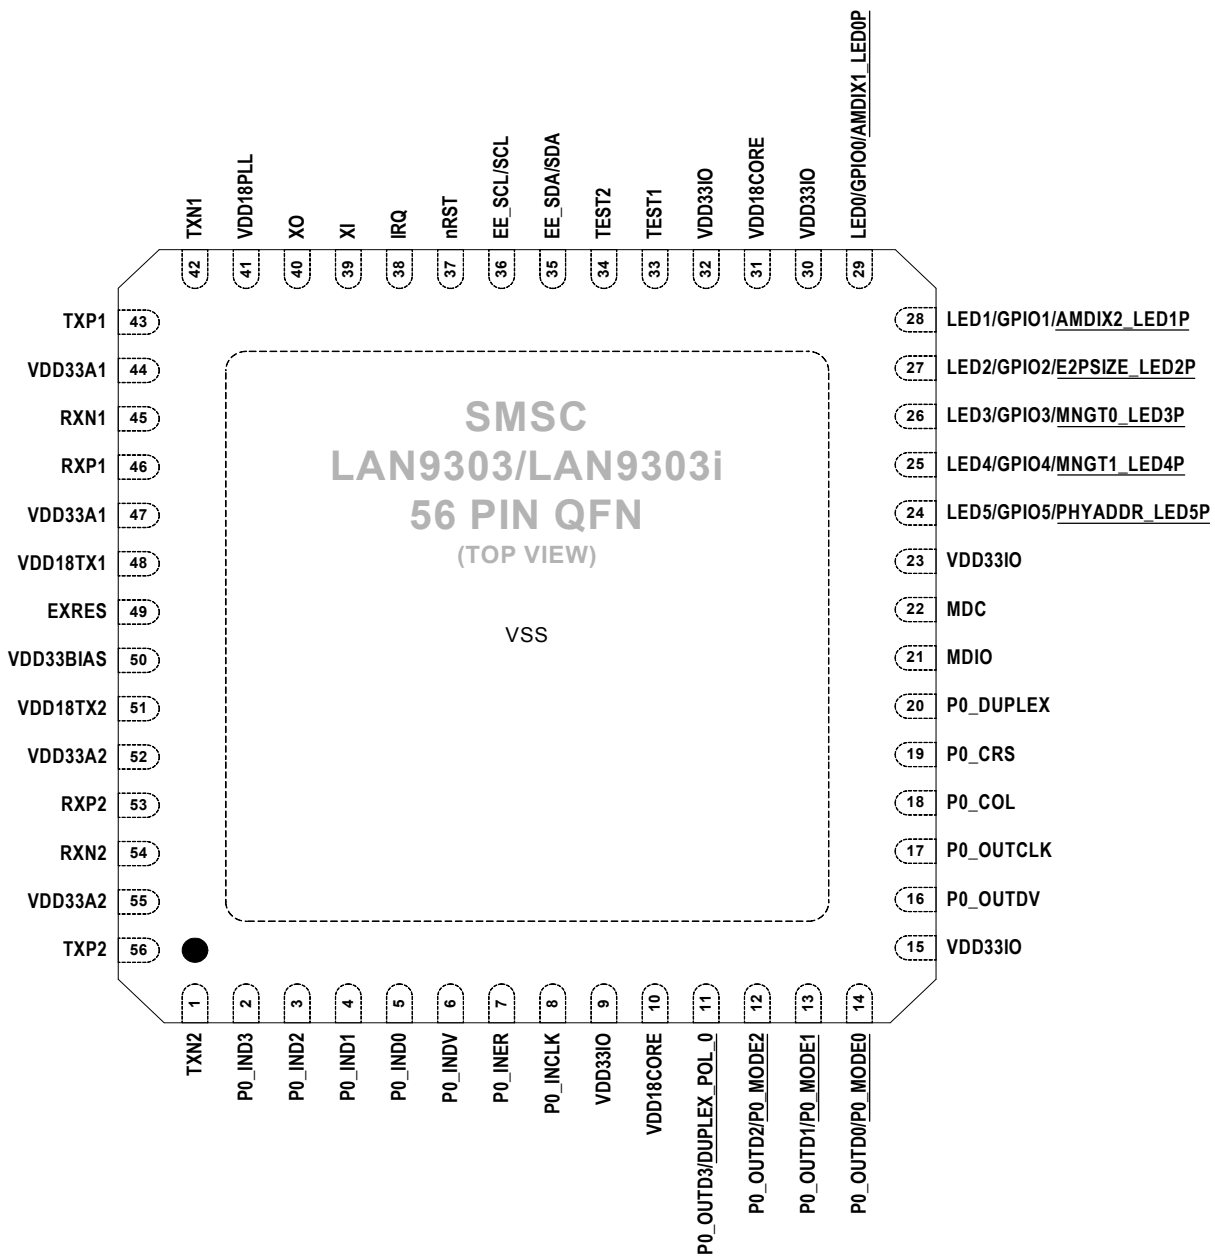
TXN1 42
VDD18PLL 41
XO 40
XI 39
IRQ 38
nRST 37
EE_SCL/SCL 36
EE_SDA/SDA 35
TEST2 34
TEST1 33
VDD33IO 32
VDD18CORE 31
VDD33IO 30
LED0/GPIO0/AMDIX1_LED0P 29

TXP1 43
VDD33A1 44
RXN1 45
RXP1 46
VDD33A1 47
VDD18TX1 48
EXRES 49
VDD33BIAS 50
VDD18TX2 51
VDD33A2 52
RXP2 53
RXN2 54
VDD33A2 55
TXP2 56

SMSC
LAN9303/LAN9303i
56 PIN QFN
(TOP VIEW)

VSS

28 LED1/GPIO1/AMDIX2_LED1P
27 LED2/GPIO2/E2PSIZE_LED2P
26 LED3/GPIO3/MNGT0_LED3P
25 LED4/GPIO4/MNGT1_LED4P
24 LED5/GPIO5/PHYADDR_LED5P
23 VDD33IO
22 MDC
21 MDIO
20 P0_DUPLEX
19 P0_CRS
18 P0_COL
17 P0_OUTCLK
16 P0_OUTDV
15 VDD33IO

1 TXN2
2 P0_IND3
3 P0_IND2
4 P0_IND1
5 P0_IND0
6 P0_INDV
7 P0_INER
8 P0_INCLK
9 VDD33IO
10 VDD18CORE
11 P0_OUTD3/DUPLEX_POL_0
12 P0_OUTD2/P0_MODE2
13 P0_OUTD1/P0_MODE1
14 P0_OUTD0/P0_MODE0